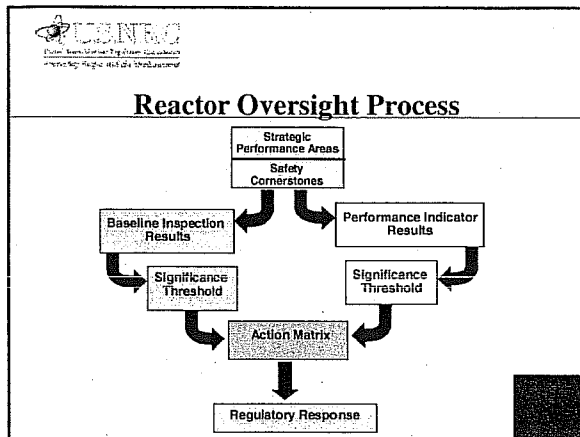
USNRC
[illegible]
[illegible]

Reactor Oversight Process

Strategic Performance Areas

Safety Cornerstones

Baseline Inspection Results

Performance Indicator Results

Significance Threshold

Significance Threshold

Action Matrix

Regulatory Response